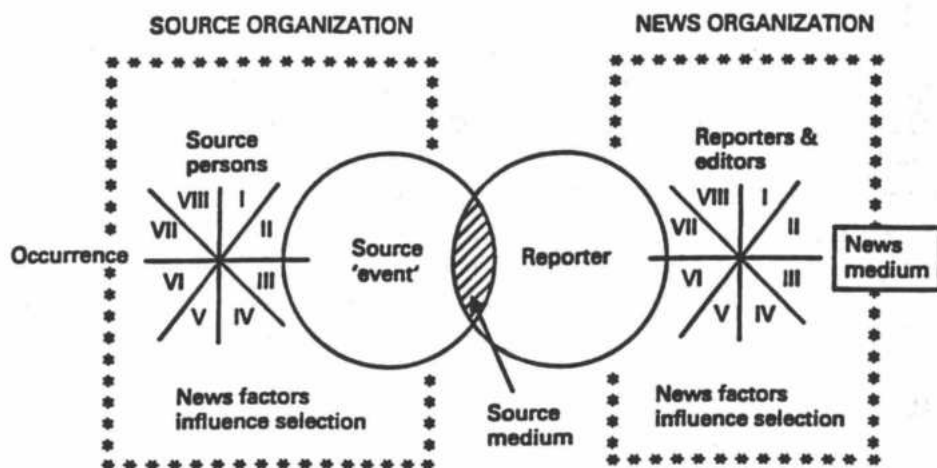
SOURCE ORGANIZATION

NEWS ORGANIZATION

Source persons

VIII I
VII II
VI III
V IV

Occurrence

Source 'event'

Reporter

Reporters & editors

VIII I
VII II
VI III
V IV

News medium

News factors influence selection

Source medium

News factors influence selection